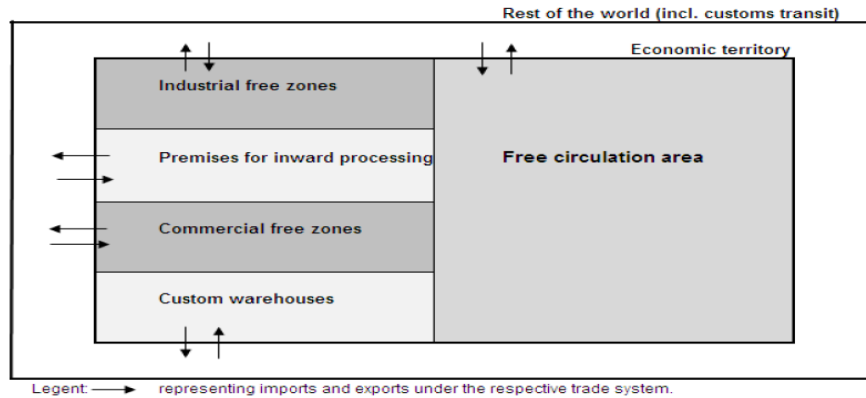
Rest of the world (incl. customs transit)

Economic territory

Industrial free zones

Premises for inward processing

Commercial free zones

Custom warehouses

Free circulation area

Legent: representing imports and exports under the respective trade system.